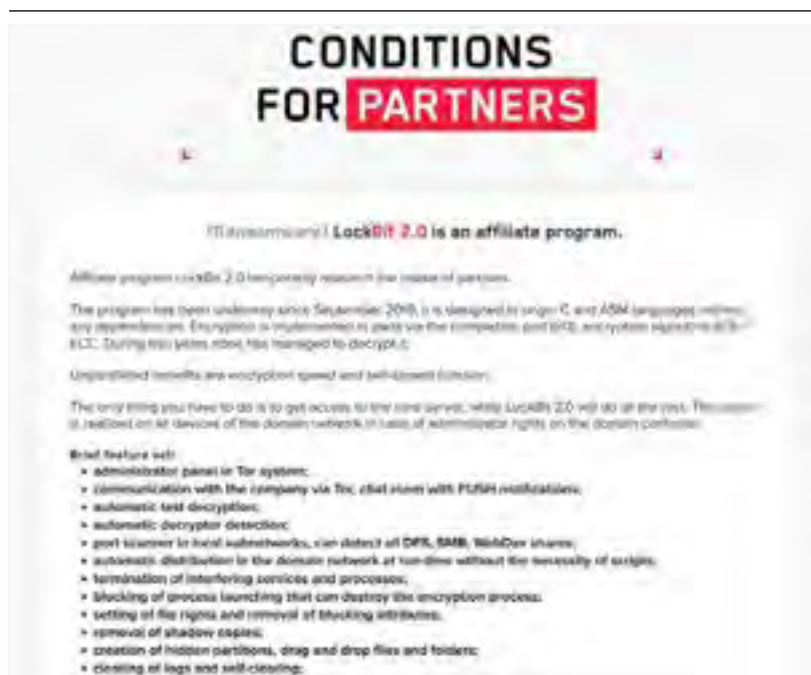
CONDITIONS
FOR PARTNERS

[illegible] LockBit 2.0 is an affiliate program.

Affiliate program LockBit 2.0 temporarily relaunch the intake of partners.

The program has been underway since September 2019, it is designed in origin C and ASM languages without any dependencies. Encryption is implemented in parts via the completion port (I/O), encryption algorithm AES + ECC. During two years none has managed to decrypt it.

Unparalleled benefits are encryption speed and self-spread function.

The only thing you have to do is to get access to the core server, while LockBit 2.0 will do all the rest. The launch is realized on all devices of the domain network in case of administrator rights on the domain controller.

Brief feature set:
• administrator panel in Tor system;
• communication with the company via Tor, chat room with PUSH notifications;
• automatic test decryption;
• automatic decryptor detection;
• port scanner in local subnetworks, can detect all DFS, SMB, WebDav shares;
• automatic distribution in the domain network at run-time without the necessity of scripts;
• termination of interfering services and processes;
• blocking of process launching that can destroy the encryption process;
• setting of file rights and removal of blocking attributes;
• removal of shadow copies;
• creation of hidden partitions, drag and drop files and folders;
• clearing of logs and self-clearing;